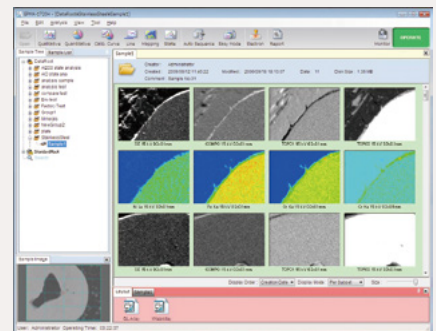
File Edit Analysis View Tool Help

Open Qualitative Quantitative Calib. Curve Line Mapping Stats Auto Sequence Easy Mode Electron Report

UPDATE

Sample Tree Sample List

Sample1

Creator: administrator
Created: 2006/06/12 11:40:22
Modified: 2006/06/16 16:10:07
Data: 11
Disk Size: 1.30 MB
Comment: Sample no.01

Sample Image

User: Administrator Operating Time: 00:22:37